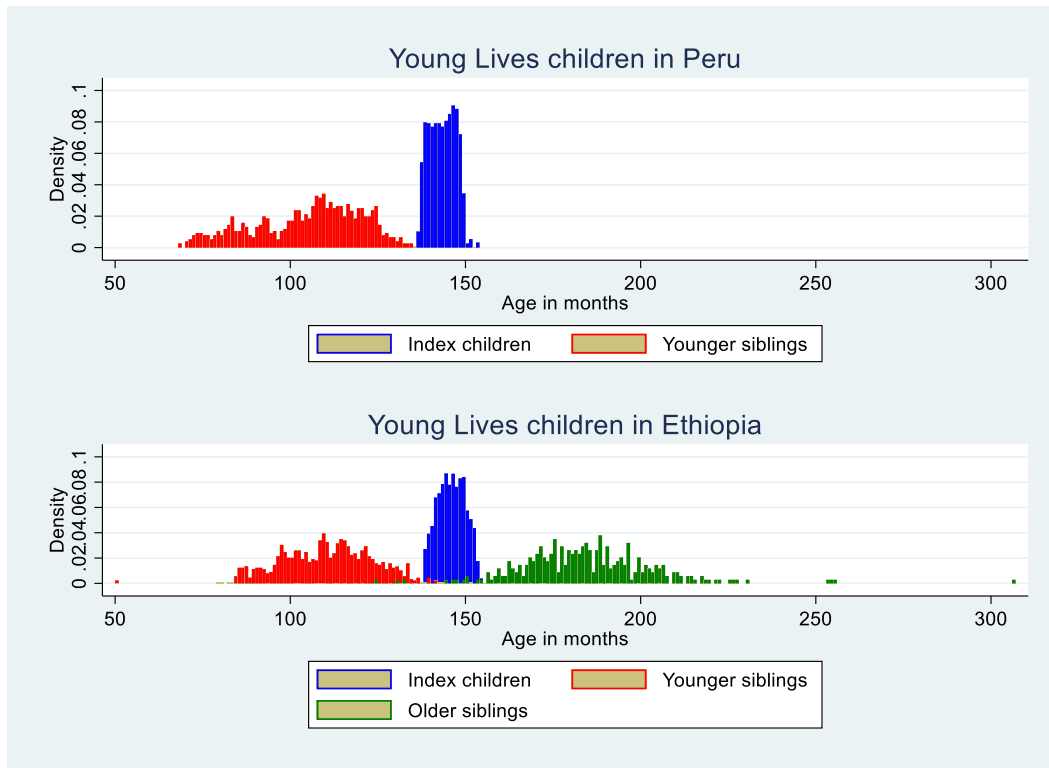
Young Lives children in Peru

Density

0 .02 .04 .06 .08 .1

50 100 150 200 250 300

Age in months

Index children
Younger siblings

Young Lives children in Ethiopia

Density

0 .02 .04 .06 .08 .1

50 100 150 200 250 300

Age in months

Index children
Younger siblings
Older siblings